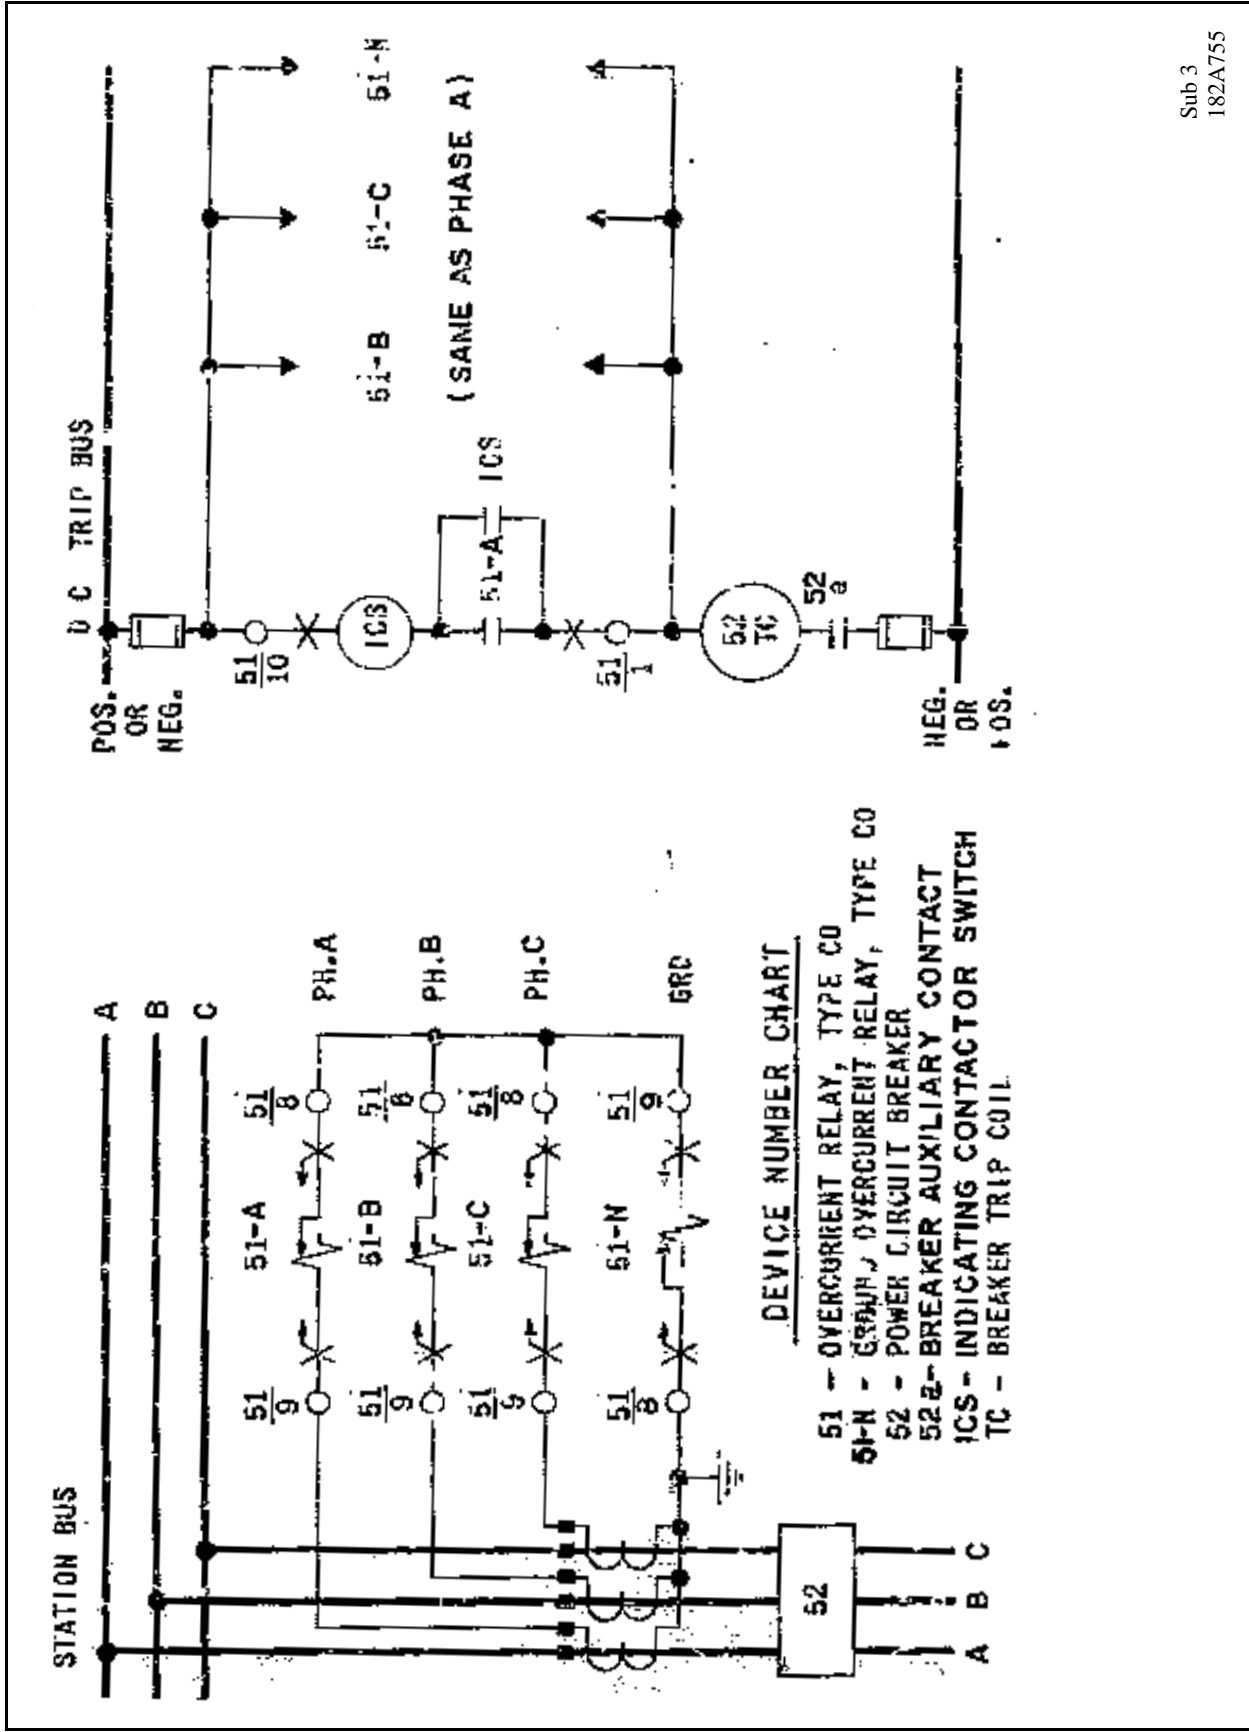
STATION BUS

A
B
C

$\frac{51}{9}$ 51-A $\frac{51}{8}$ PH.A

$\frac{51}{9}$ 51-B $\frac{51}{8}$ PH.B

$\frac{51}{9}$ 51-C $\frac{51}{8}$ PH.C

$\frac{51}{8}$ 51-N $\frac{51}{9}$ GRD

52

A B C

DEVICE NUMBER CHART

51 – OVERCURRENT RELAY, TYPE CO
51-N – GROUND OVERCURRENT RELAY, TYPE CO
52 – POWER CIRCUIT BREAKER
52a – BREAKER AUXILIARY CONTACT
ICS – INDICATING CONTACTOR SWITCH
TC – BREAKER TRIP COIL

POS. OR NEG.

D C TRIP BUS

$\frac{51}{10}$

ICS

51-A

ICS

$\frac{51}{1}$

52 TC

$52_a$

NEG. OR POS.

51-B 51-C 51-N

(SAME AS PHASE A)

Sub 3
182A755